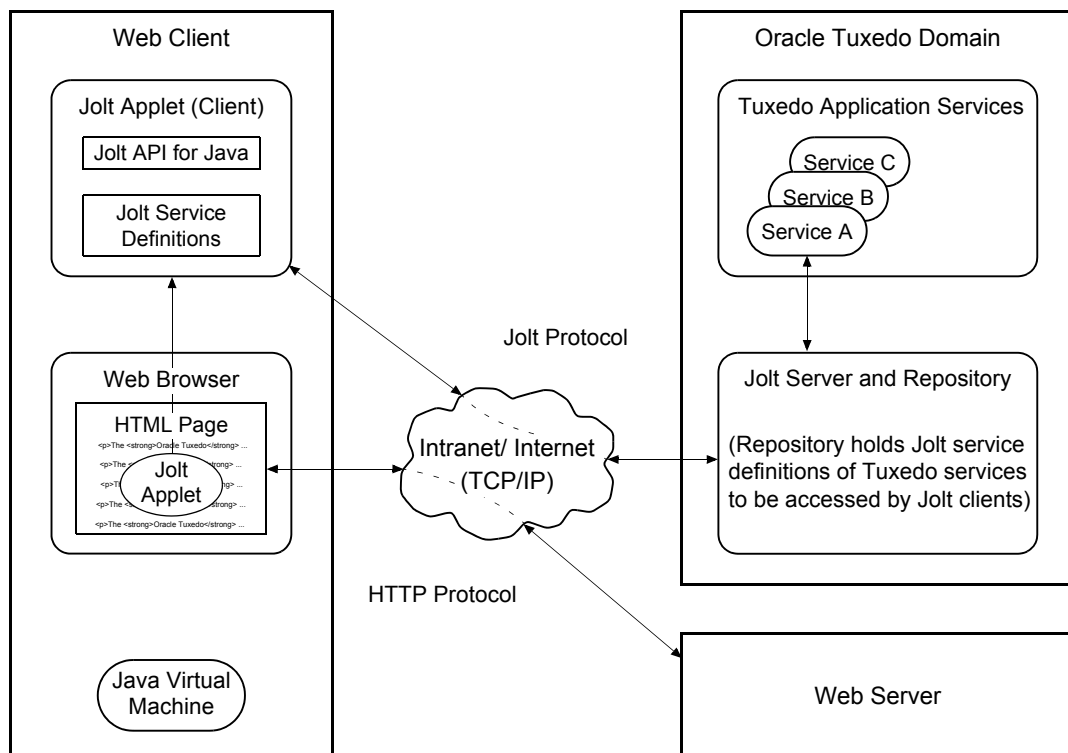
Web Client

Jolt Applet (Client)

Jolt API for Java

Jolt Service Definitions

Web Browser

HTML Page

<p>The <strong>Oracle Tuxedo</strong> ...

<p>The <s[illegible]ng> ...

<p>T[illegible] ...

<p>The <s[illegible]strong> ...

<p>The <strong>Oracle Tuxedo</strong> ...

Jolt Applet

Java Virtual Machine

Jolt Protocol

Intranet/ Internet (TCP/IP)

HTTP Protocol

Oracle Tuxedo Domain

Tuxedo Application Services

Service C

Service B

Service A

Jolt Server and Repository

(Repository holds Jolt service definitions of Tuxedo services to be accessed by Jolt clients)

Web Server